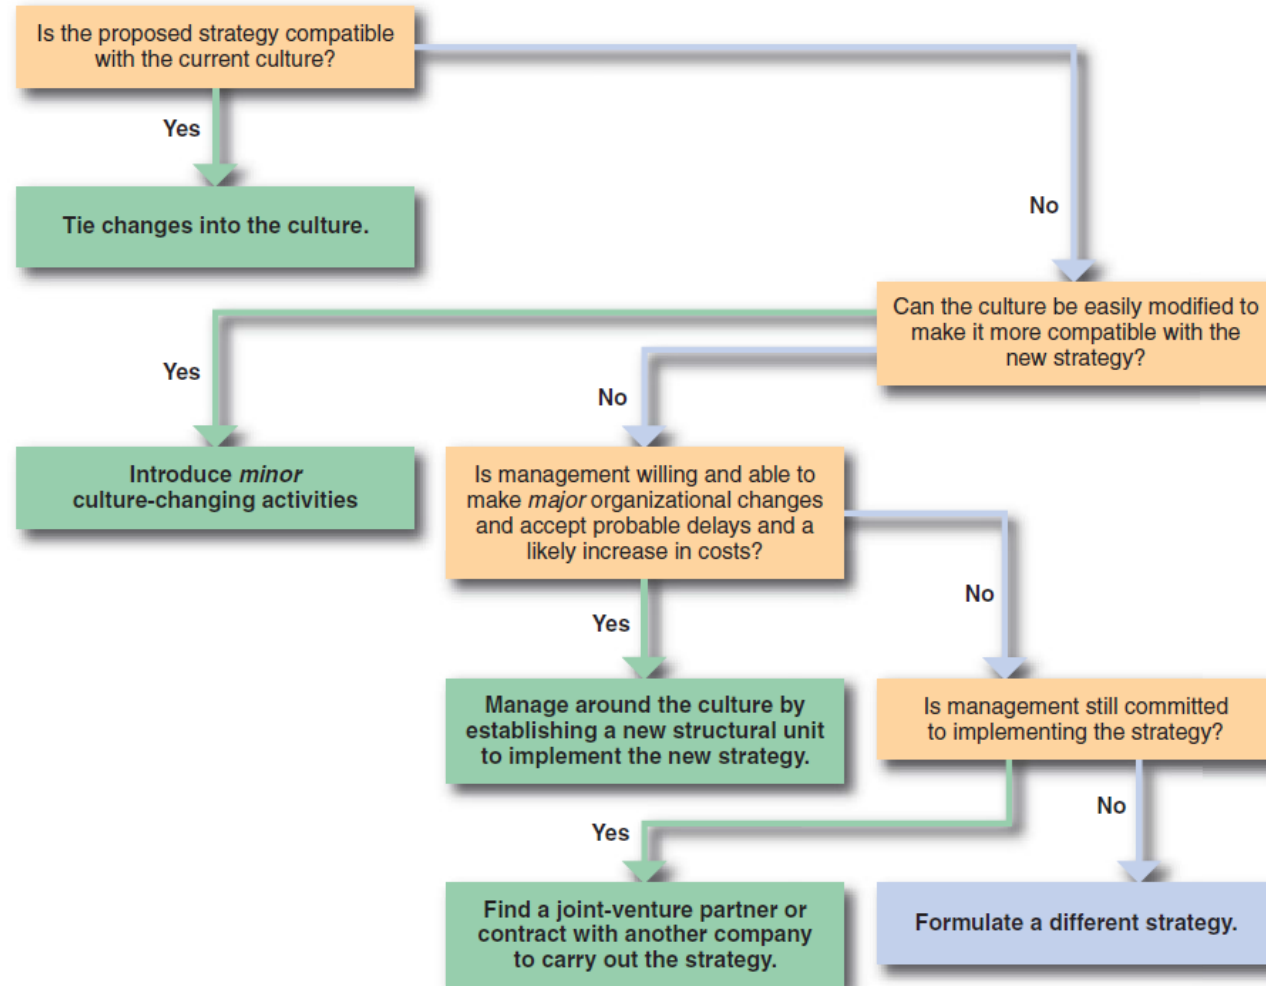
Is the proposed strategy compatible with the current culture?

Yes

Tie changes into the culture.

No

Can the culture be easily modified to make it more compatible with the new strategy?

Yes

No

Introduce *minor* culture-changing activities

Is management willing and able to make *major* organizational changes and accept probable delays and a likely increase in costs?

No

Yes

Manage around the culture by establishing a new structural unit to implement the new strategy.

Is management still committed to implementing the strategy?

No

Yes

Find a joint-venture partner or contract with another company to carry out the strategy.

Formulate a different strategy.